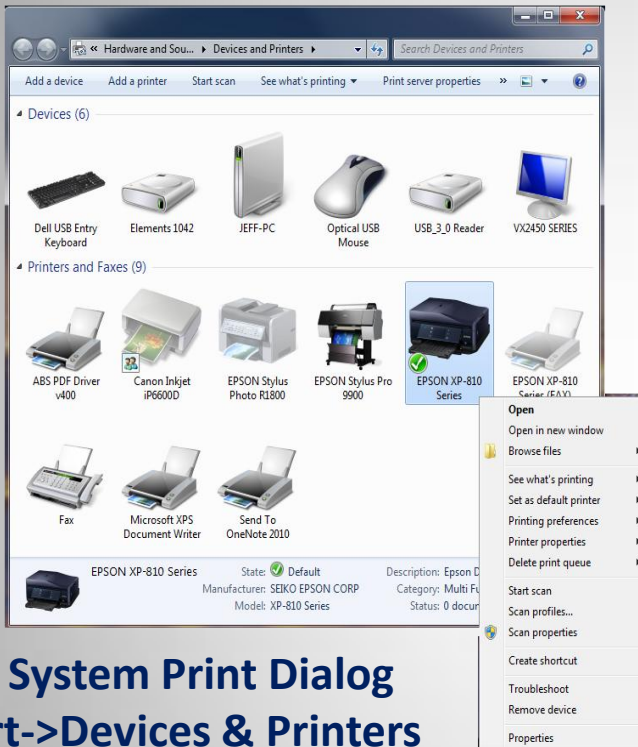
« Hardware and Sou... ▸ Devices and Printers ▸

Search Devices and Printers

Add a device Add a printer Start scan See what's printing ▾ Print server properties »

Devices (6)

Dell USB Entry Keyboard

Elements 1042

JEFF-PC

Optical USB Mouse

USB_3_0 Reader

VX2450 SERIES

Printers and Faxes (9)

ABS PDF Driver v400

Canon Inkjet iP6600D

EPSON Stylus Photo R1800

EPSON Stylus Pro 9900

EPSON XP-810 Series

EPSON XP-810 Series (FAX)

Fax

Microsoft XPS Document Writer

Send To OneNote 2010

EPSON XP-810 Series State: Default

Manufacturer: SEIKO EPSON CORP

Model: XP-810 Series

Description: Epson D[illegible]

Category: Multi Fu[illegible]

Status: 0 docum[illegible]

Open

Open in new window

Browse files

See what's printing

Set as default printer

Printing preferences

Printer properties

Delete print queue

Start scan

Scan profiles...

Scan properties

Create shortcut

Troubleshoot

Remove device

Properties

System Print Dialog

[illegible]rt->Devices & Printers